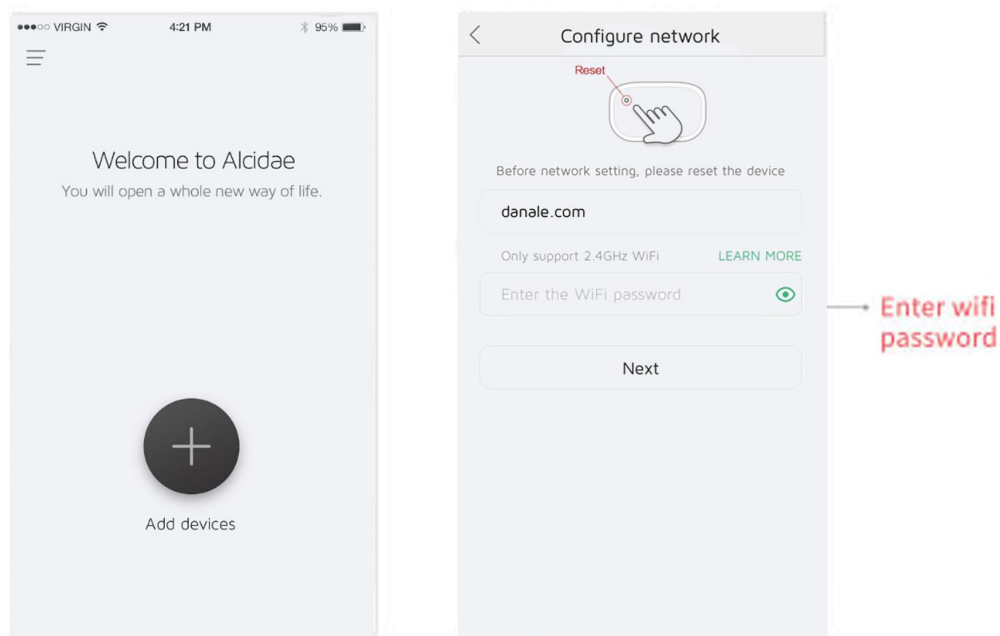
●●●○○ VIRGIN 4:21 PM 95%

Welcome to Alcidae
You will open a whole new way of life.

Add devices

Configure network

Reset

Before network setting, please reset the device

danale.com

Only support 2.4GHz WiFi LEARN MORE

Enter the WiFi password

Next

Enter wifi password